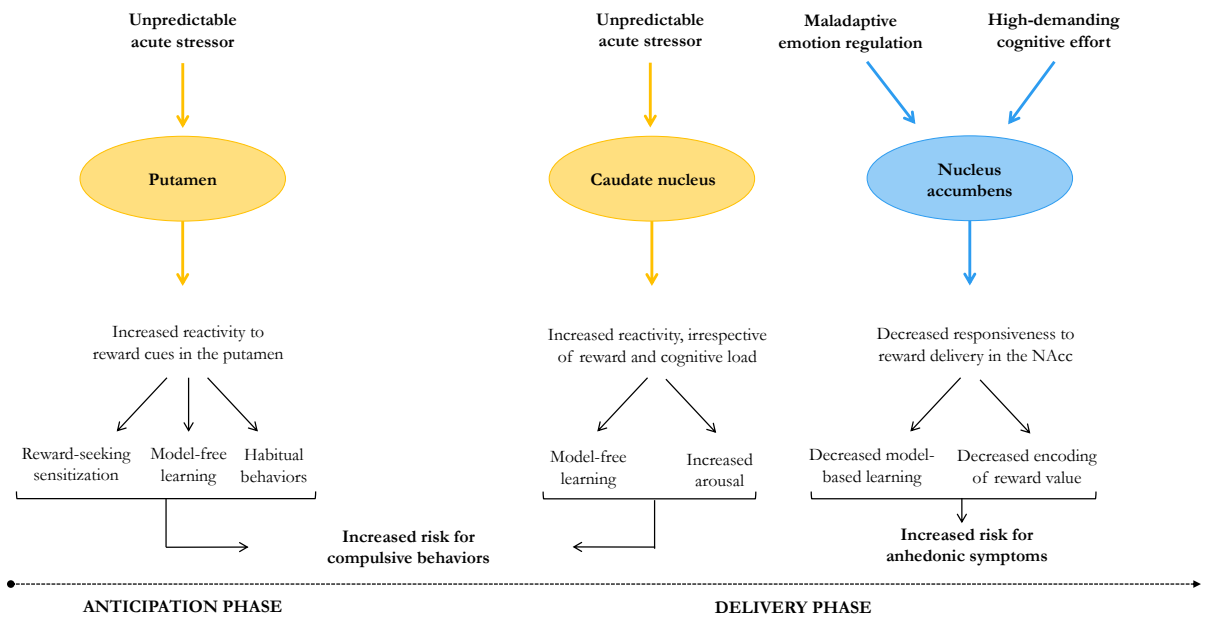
Unpredictable acute stressor

Putamen

Increased reactivity to reward cues in the putamen

Reward-seeking sensitization

Model-free learning

Habitual behaviors

Unpredictable acute stressor

Caudate nucleus

Increased reactivity, irrespective of reward and cognitive load

Model-free learning

Increased arousal

Increased risk for compulsive behaviors

Maladaptive emotion regulation

High-demanding cognitive effort

Nucleus accumbens

Decreased responsiveness to reward delivery in the NAcc

Decreased model-based learning

Decreased encoding of reward value

Increased risk for anhedonic symptoms

ANTICIPATION PHASE

DELIVERY PHASE